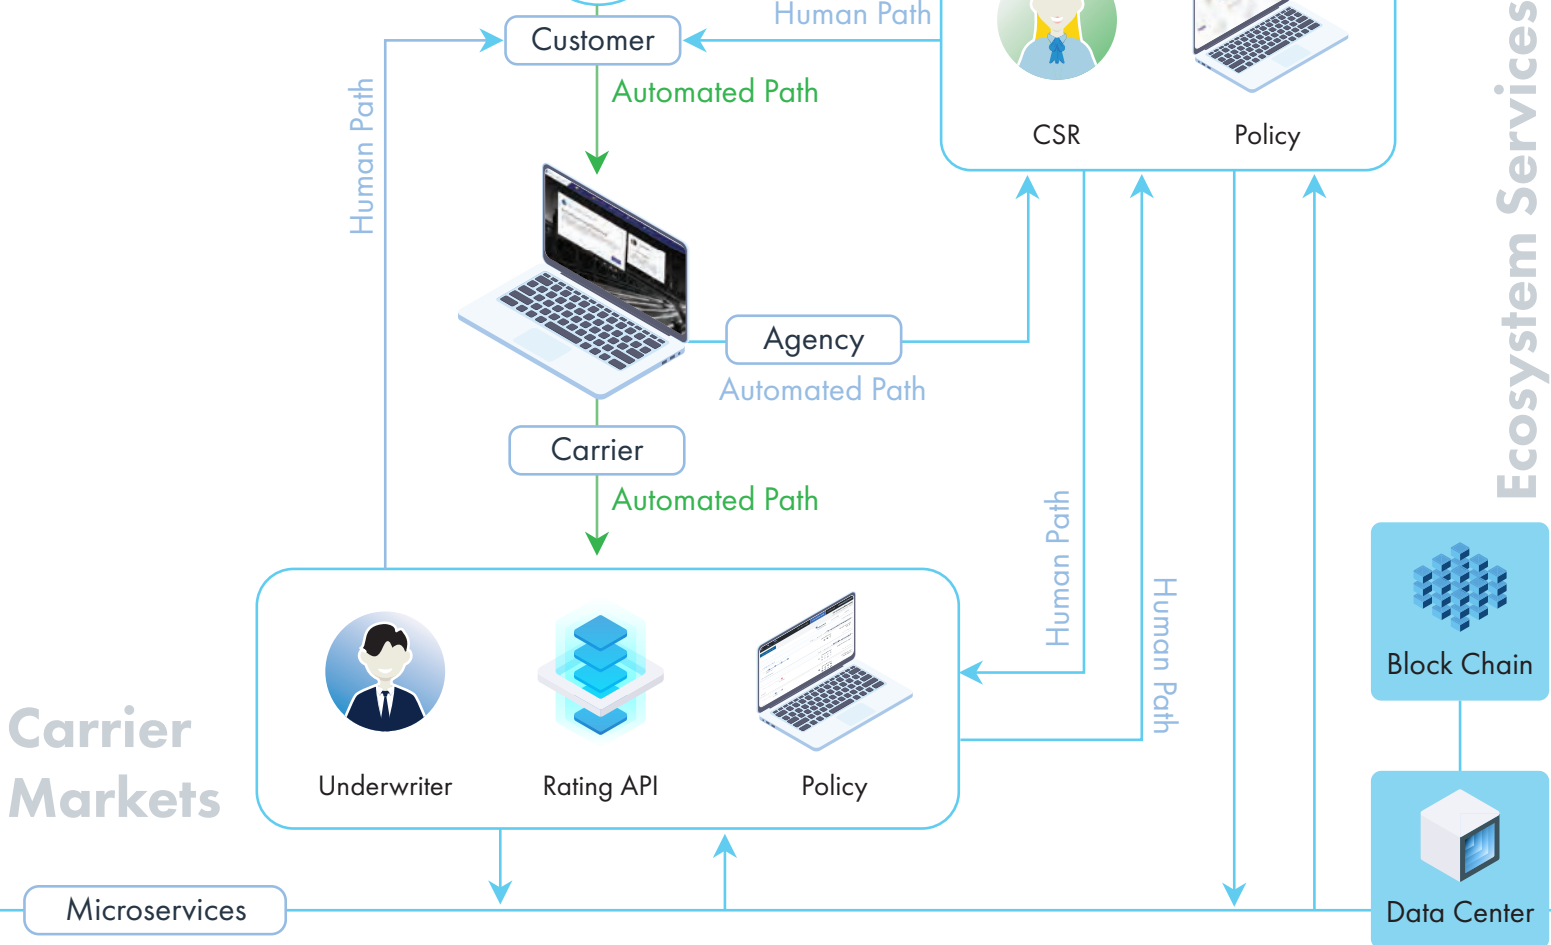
Human Path

Customer

Automated Path

Human Path

CSR

Policy

Ecosystem Services

Agency

Automated Path

Carrier

Automated Path

Human Path

Human Path

Block Chain

Carrier Markets

Underwriter

Rating API

Policy

Microservices

Data Center